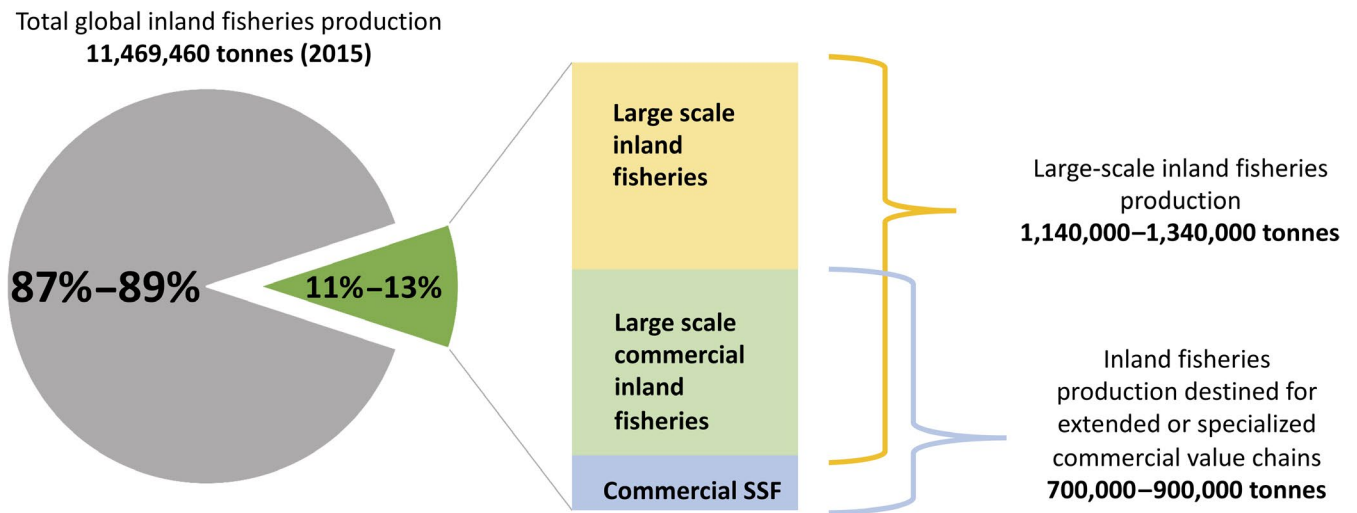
Total global inland fisheries production
11,469,460 tonnes (2015)

87%–89%

11%–13%

Large scale inland fisheries

Large scale commercial inland fisheries

Commercial SSF

Large-scale inland fisheries production
1,140,000–1,340,000 tonnes

Inland fisheries production destined for extended or specialized commercial value chains
700,000–900,000 tonnes